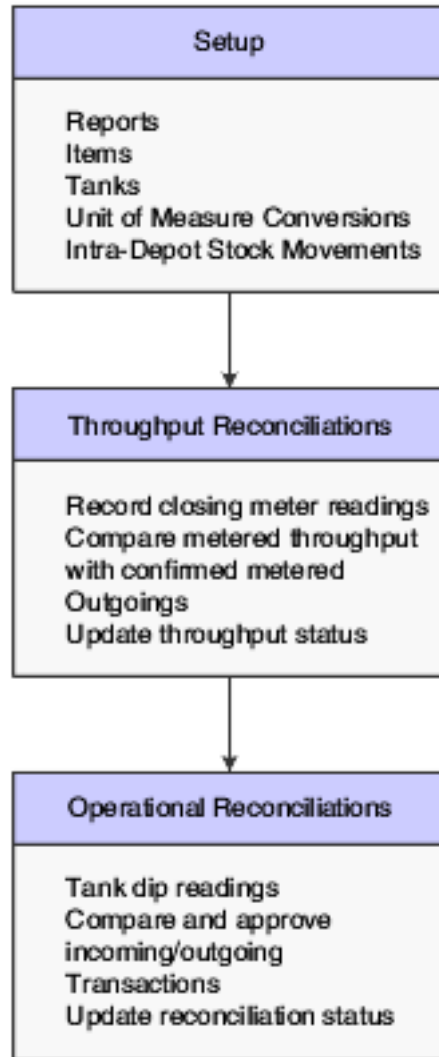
Setup

Reports
Items
Tanks
Unit of Measure Conversions
Intra-Depot Stock Movements

Throughput Reconciliations

Record closing meter readings
Compare metered throughput with confirmed metered Outgoings
Update throughput status

Operational Reconciliations

Tank dip readings
Compare and approve incoming/outgoing Transactions
Update reconciliation status